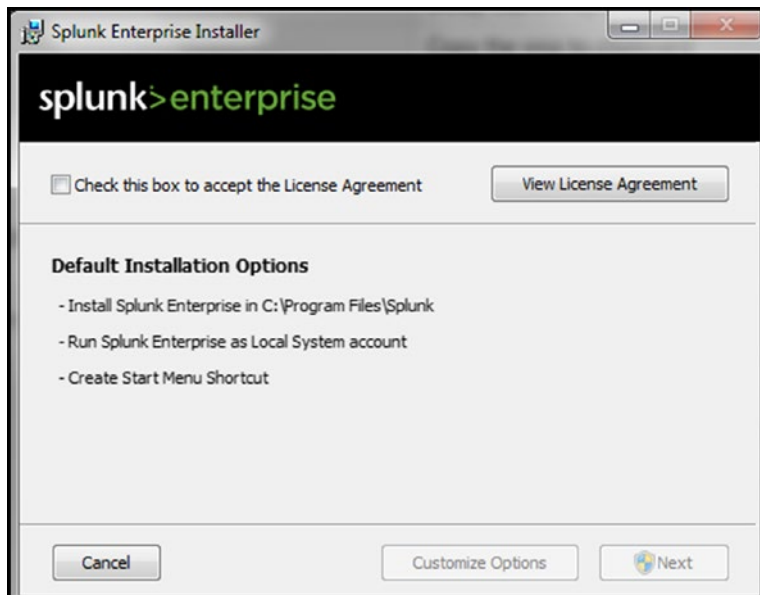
Splunk Enterprise Installer

splunk>enterprise

Check this box to accept the License Agreement

View License Agreement

Default Installation Options

- Install Splunk Enterprise in C:\Program Files\Splunk

- Run Splunk Enterprise as Local System account

- Create Start Menu Shortcut

Cancel

Customize Options

Next